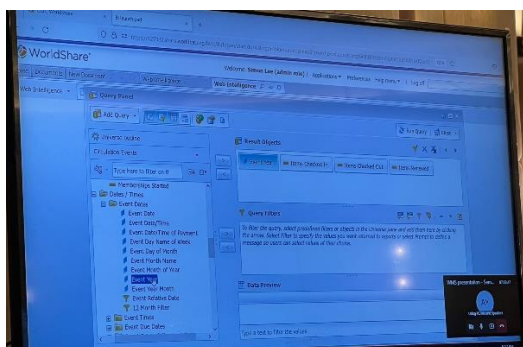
WorldShare

Web Intelligence

Query Panel

Add Query

Universe outline

Type here to filter tree

Membership Started
Dates / Times
Event Dates
Event Date
Event Date/Time
Event Date/Time of Payment
Event Day Name of Week
Event Day of Month
Event Month Name
Event Month of Year
Event Year
Event Year Month
Event Relative Date
12 Month Filter
Event Times
Event Due Dates

Result Objects

Items Checked In
Items Checked Out
Items Renewed

Sort Query

Query Filters

To filter the query, select predefined filters or objects in the Universe pane and add them here by clicking the arrow. Select Filter to specify the values you want returned in reports or select Prompt to define a message so users can select values of their choice.

Data Preview

Type a text to filter the values